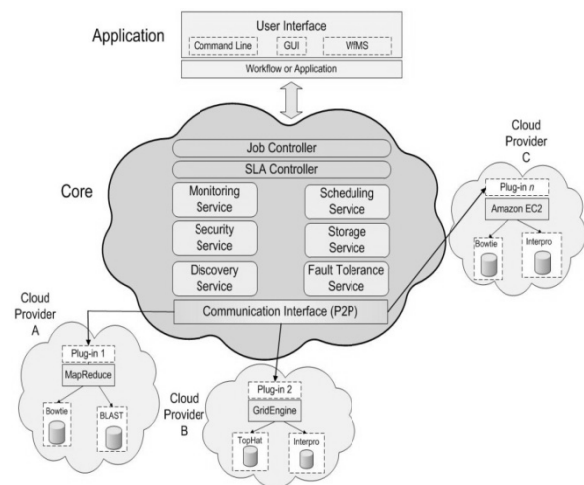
Application

User Interface

Command Line

GUI

WfMS

Workflow or Application

Core

Job Controller

SLA Controller

Monitoring Service

Scheduling Service

Security Service

Storage Service

Discovery Service

Fault Tolerance Service

Communication Interface (P2P)

Cloud Provider C

Plug-in $n$

Amazon EC2

Bowtie

Interpro

Cloud Provider A

Plug-in 1

MapReduce

Bowtie

BLAST

Cloud Provider B

Plug-in 2

GridEngine

TopHat

Interpro